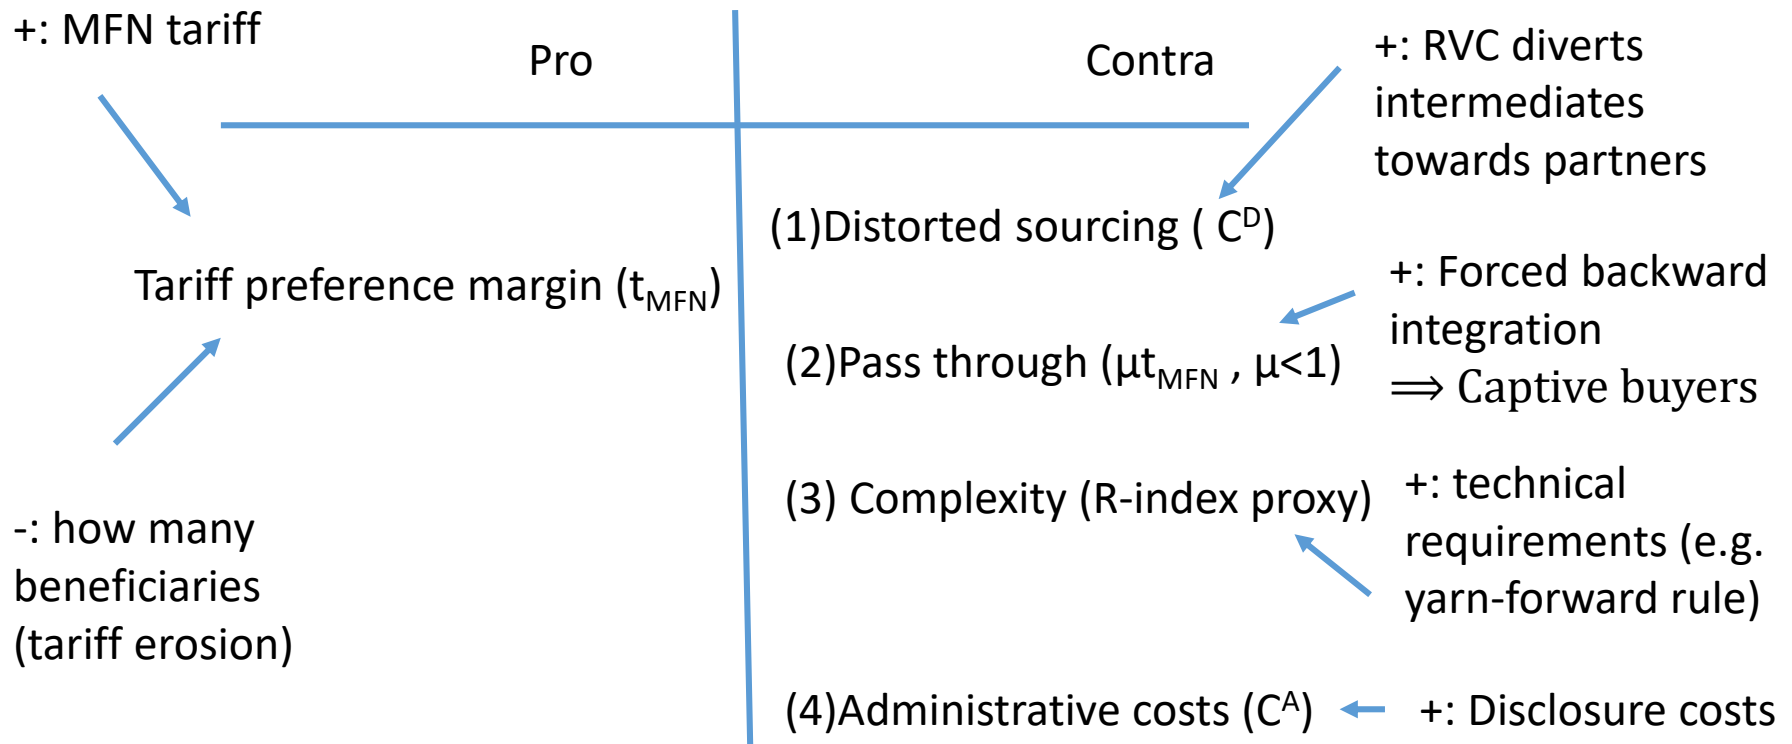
+: MFN tariff

Pro

Contra

+: RVC diverts intermediates towards partners

(1)Distorted sourcing ( $C^D$)

Tariff preference margin ($t_{MFN}$)

+: Forced backward integration
$\Longrightarrow$ Captive buyers

(2)Pass through ($\mu t_{MFN}$ , $\mu$<1)

(3) Complexity (R-index proxy)

+: technical requirements (e.g. yarn-forward rule)

-: how many beneficiaries (tariff erosion)

(4)Administrative costs ($C^A$)

+: Disclosure costs